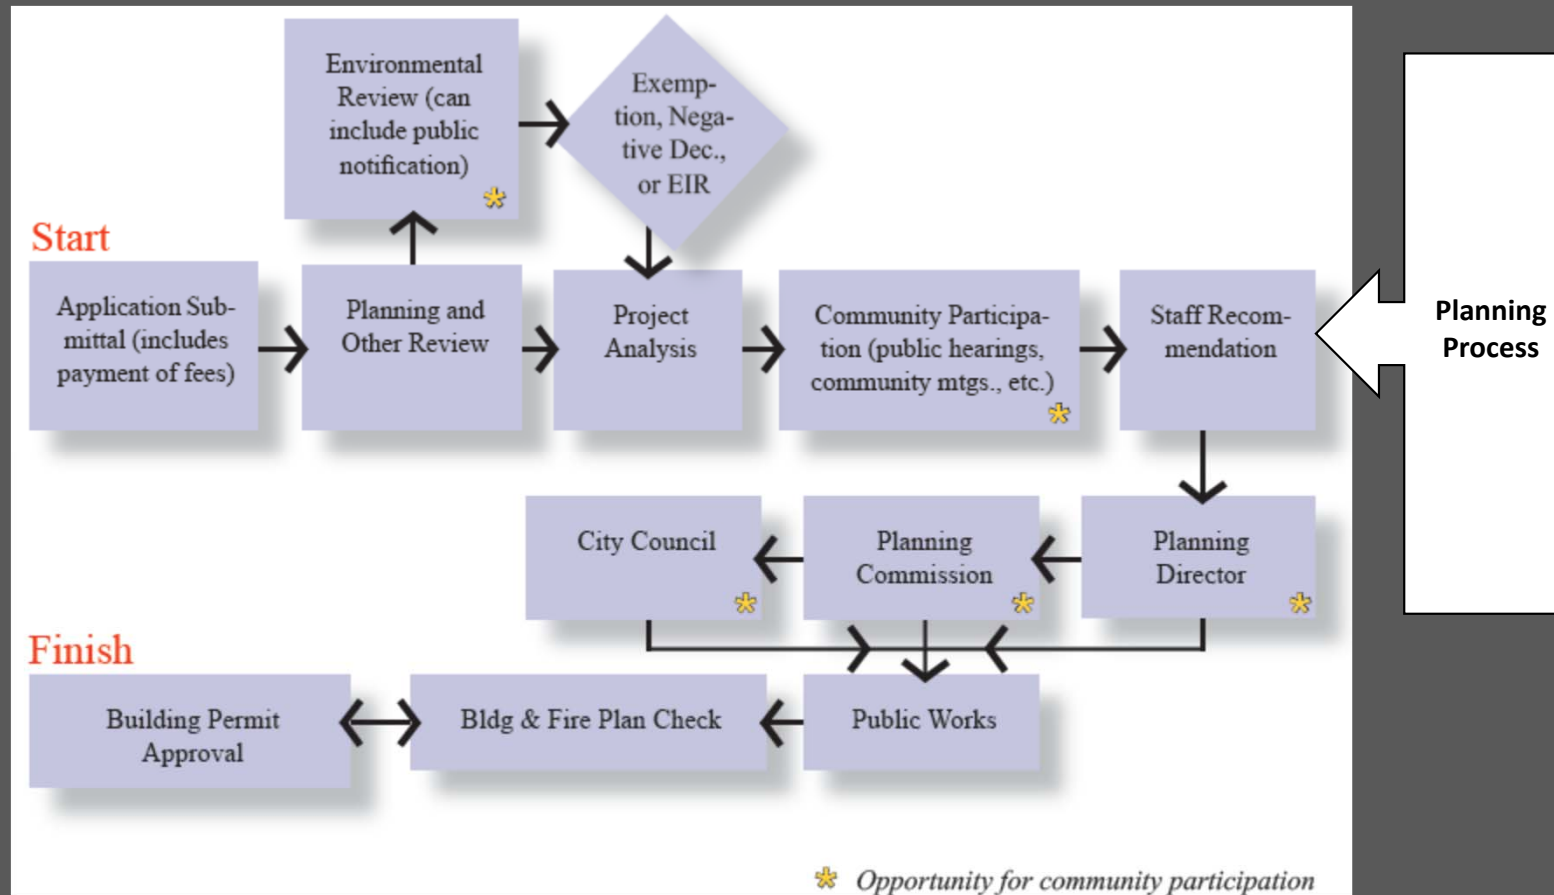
Environmental Review (can include public notification)

Exemption, Negative Dec., or EIR

Start

Application Submittal (includes payment of fees)

Planning and Other Review

Project Analysis

Community Participation (public hearings, community mtgs., etc.)

Staff Recommendation

Planning Process

City Council

Planning Commission

Planning Director

Finish

Building Permit Approval

Bldg & Fire Plan Check

Public Works

Opportunity for community participation